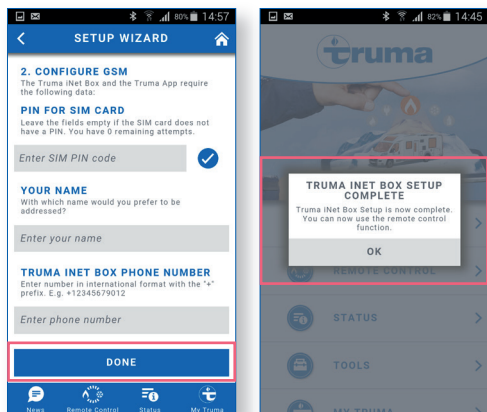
80% 14:57

SETUP WIZARD

2. CONFIGURE GSM
The Truma iNet Box and the Truma App require the following data:

PIN FOR SIM CARD
Leave the fields empty if the SIM card does not have a PIN. You have 0 remaining attempts.

Enter SIM PIN code

YOUR NAME
With which name would you prefer to be addressed?

Enter your name

TRUMA INET BOX PHONE NUMBER
Enter number in international format with the "+" prefix. E.g. +12345679012

Enter phone number

DONE

News Remote Control Status My Truma

82% 14:45

truma

TRUMA INET BOX SETUP COMPLETE
Truma iNet Box Setup is now complete. You can now use the remote control function.

OK

REMOTE CONTROL

STATUS

TOOLS

MY TRUMA